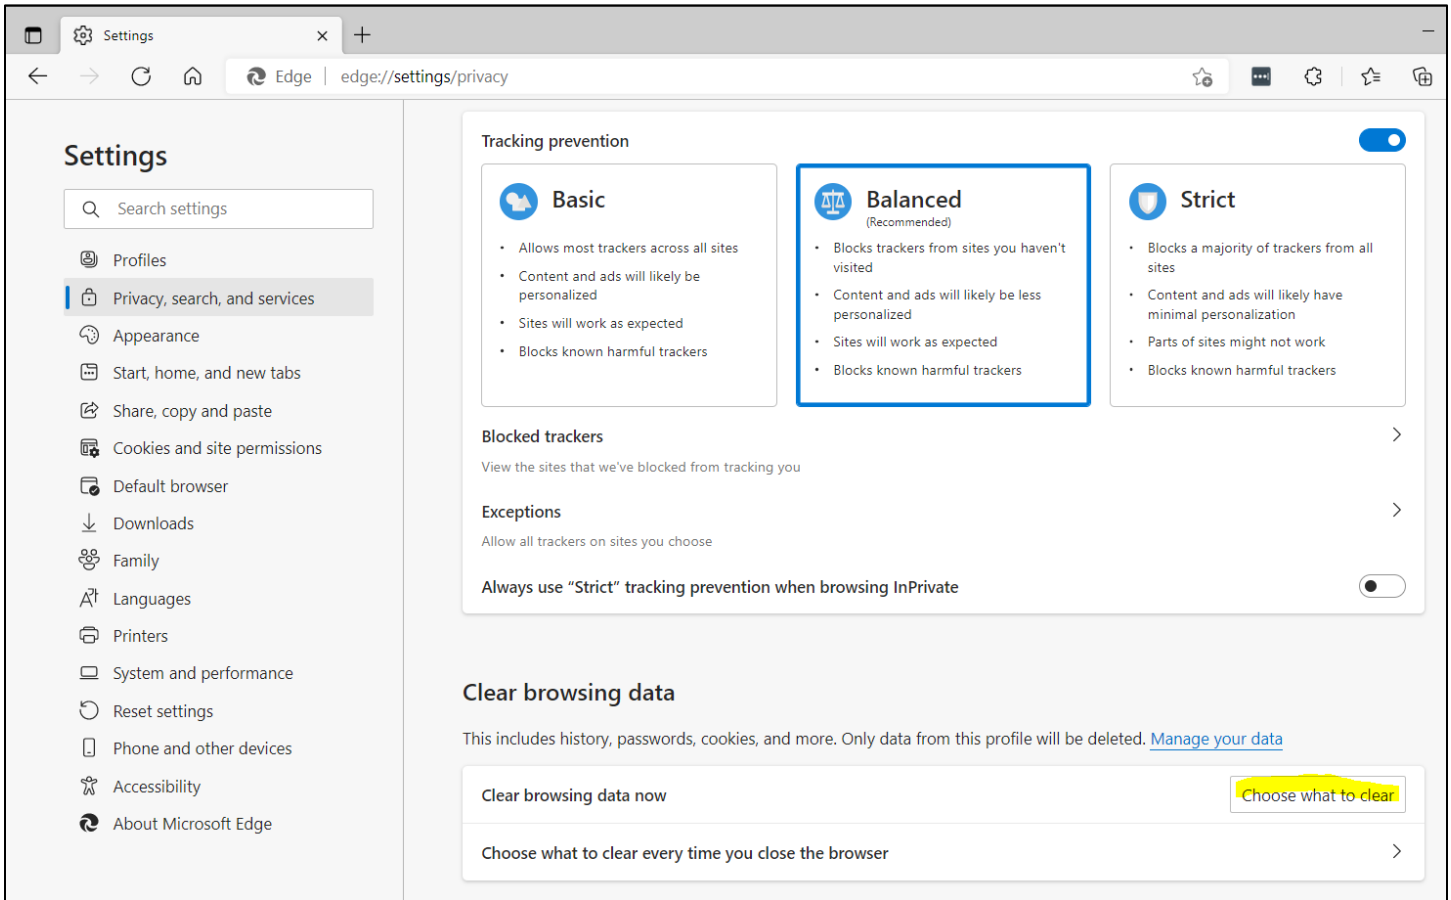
Settings

Edge | edge://settings/privacy

Settings

Search settings

Profiles
Privacy, search, and services
Appearance
Start, home, and new tabs
Share, copy and paste
Cookies and site permissions
Default browser
Downloads
Family
Languages
Printers
System and performance
Reset settings
Phone and other devices
Accessibility
About Microsoft Edge

Tracking prevention

Basic
• Allows most trackers across all sites
• Content and ads will likely be personalized
• Sites will work as expected
• Blocks known harmful trackers

Balanced
(Recommended)
• Blocks trackers from sites you haven't visited
• Content and ads will likely be less personalized
• Sites will work as expected
• Blocks known harmful trackers

Strict
• Blocks a majority of trackers from all sites
• Content and ads will likely have minimal personalization
• Parts of sites might not work
• Blocks known harmful trackers

Blocked trackers
View the sites that we've blocked from tracking you

Exceptions
Allow all trackers on sites you choose

Always use "Strict" tracking prevention when browsing InPrivate

Clear browsing data

This includes history, passwords, cookies, and more. Only data from this profile will be deleted. Manage your data

Clear browsing data now
Choose what to clear

Choose what to clear every time you close the browser